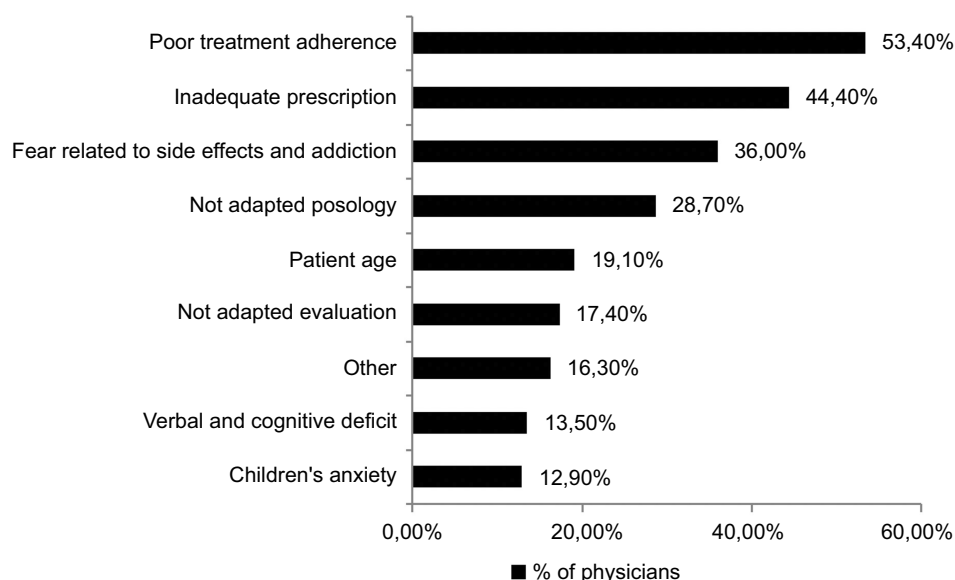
Poor treatment adherence 53,40%
Inadequate prescription 44,40%
Fear related to side effects and addiction 36,00%
Not adapted posology 28,70%
Patient age 19,10%
Not adapted evaluation 17,40%
Other 16,30%
Verbal and cognitive deficit 13,50%
Children's anxiety 12,90%

0,00% 20,00% 40,00% 60,00%

% of physicians